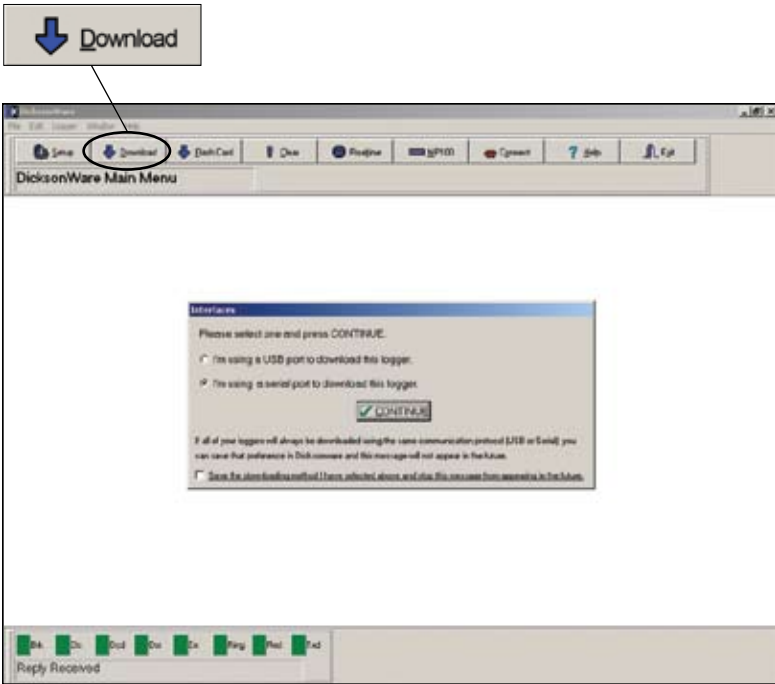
Download

DicksonWare

File Edit Logger Window Help

Setup | Download | DashCard | Clear | Realtime | WP100 | Connect | Help | Exit

DicksonWare Main Menu

Interfaces

Please select one and press CONTINUE.

I'm using a USB port to download this logger.

I'm using a serial port to download this logger.

CONTINUE

If all of your loggers will always be downloaded using the same communication protocol (USB or Serial) you can save that preference in Dickson.ware and this message will not appear in the future.

Save the downloading method I have selected above and stop this message from appearing in the future.

Brk Cts Dcd Dsr Err Ring Rxd Txd

Reply Received